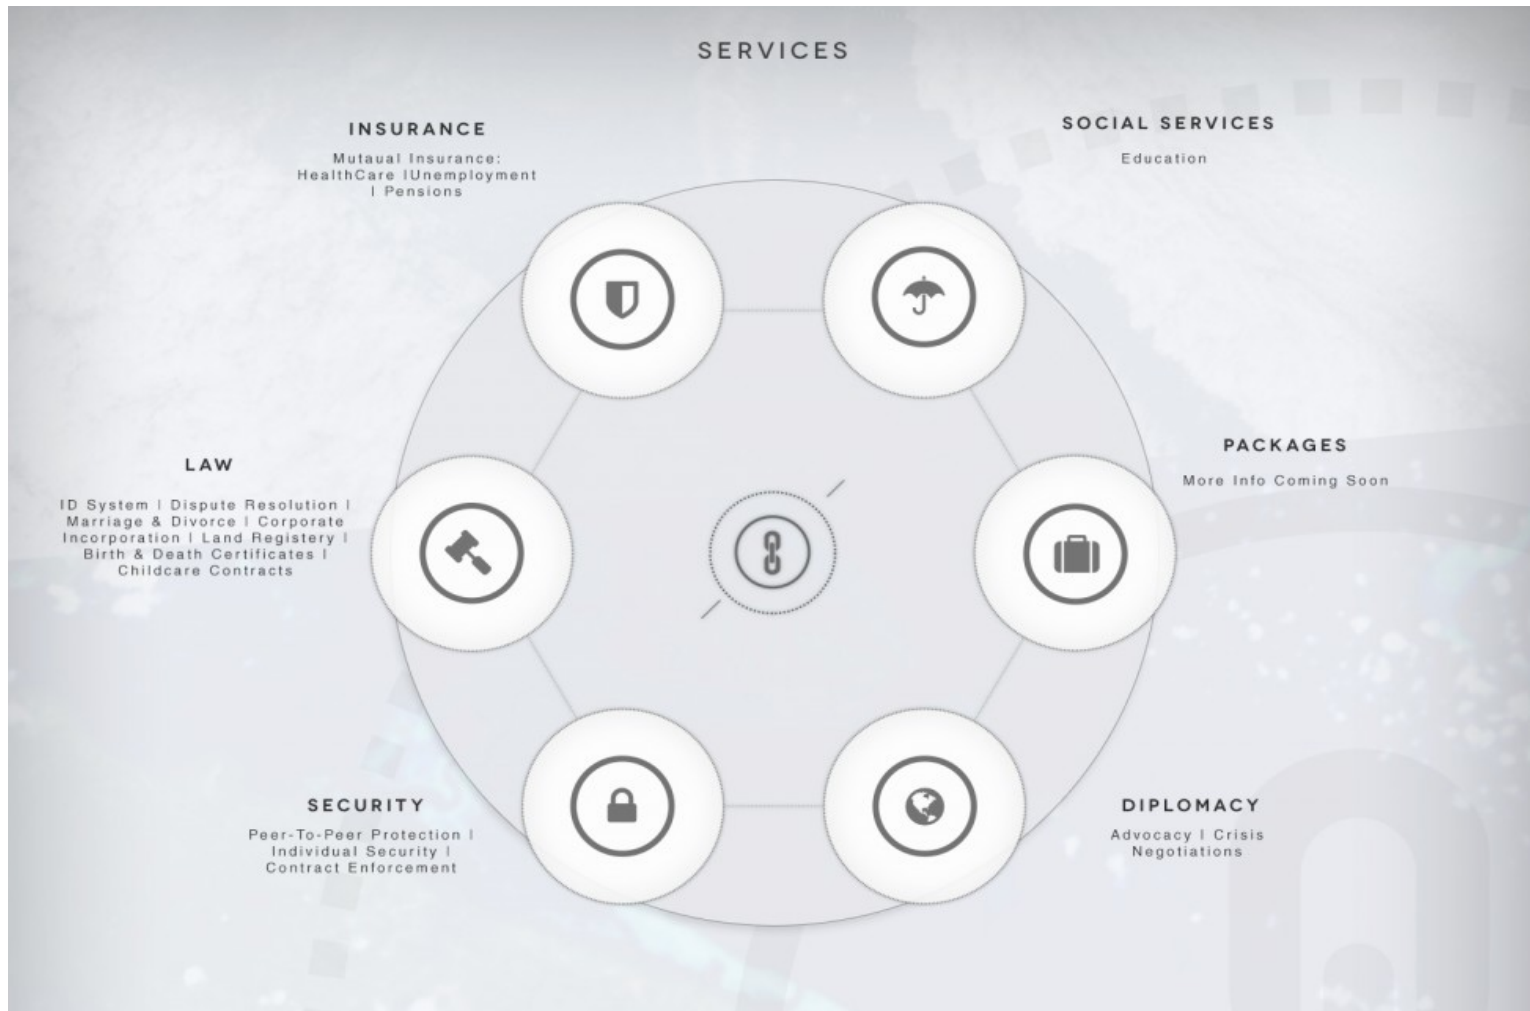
SERVICES

INSURANCE

Mutaual Insurance: HealthCare IUnemployment I Pensions

SOCIAL SERVICES

Education

LAW

ID System I Dispute Resolution I Marriage & Divorce I Corporate Incorporation I Land Registery I Birth & Death Certificates I Childcare Contracts

PACKAGES

More Info Coming Soon

SECURITY

Peer-To-Peer Protection I Individual Security I Contract Enforcement

DIPLOMACY

Advocacy I Crisis Negotiations